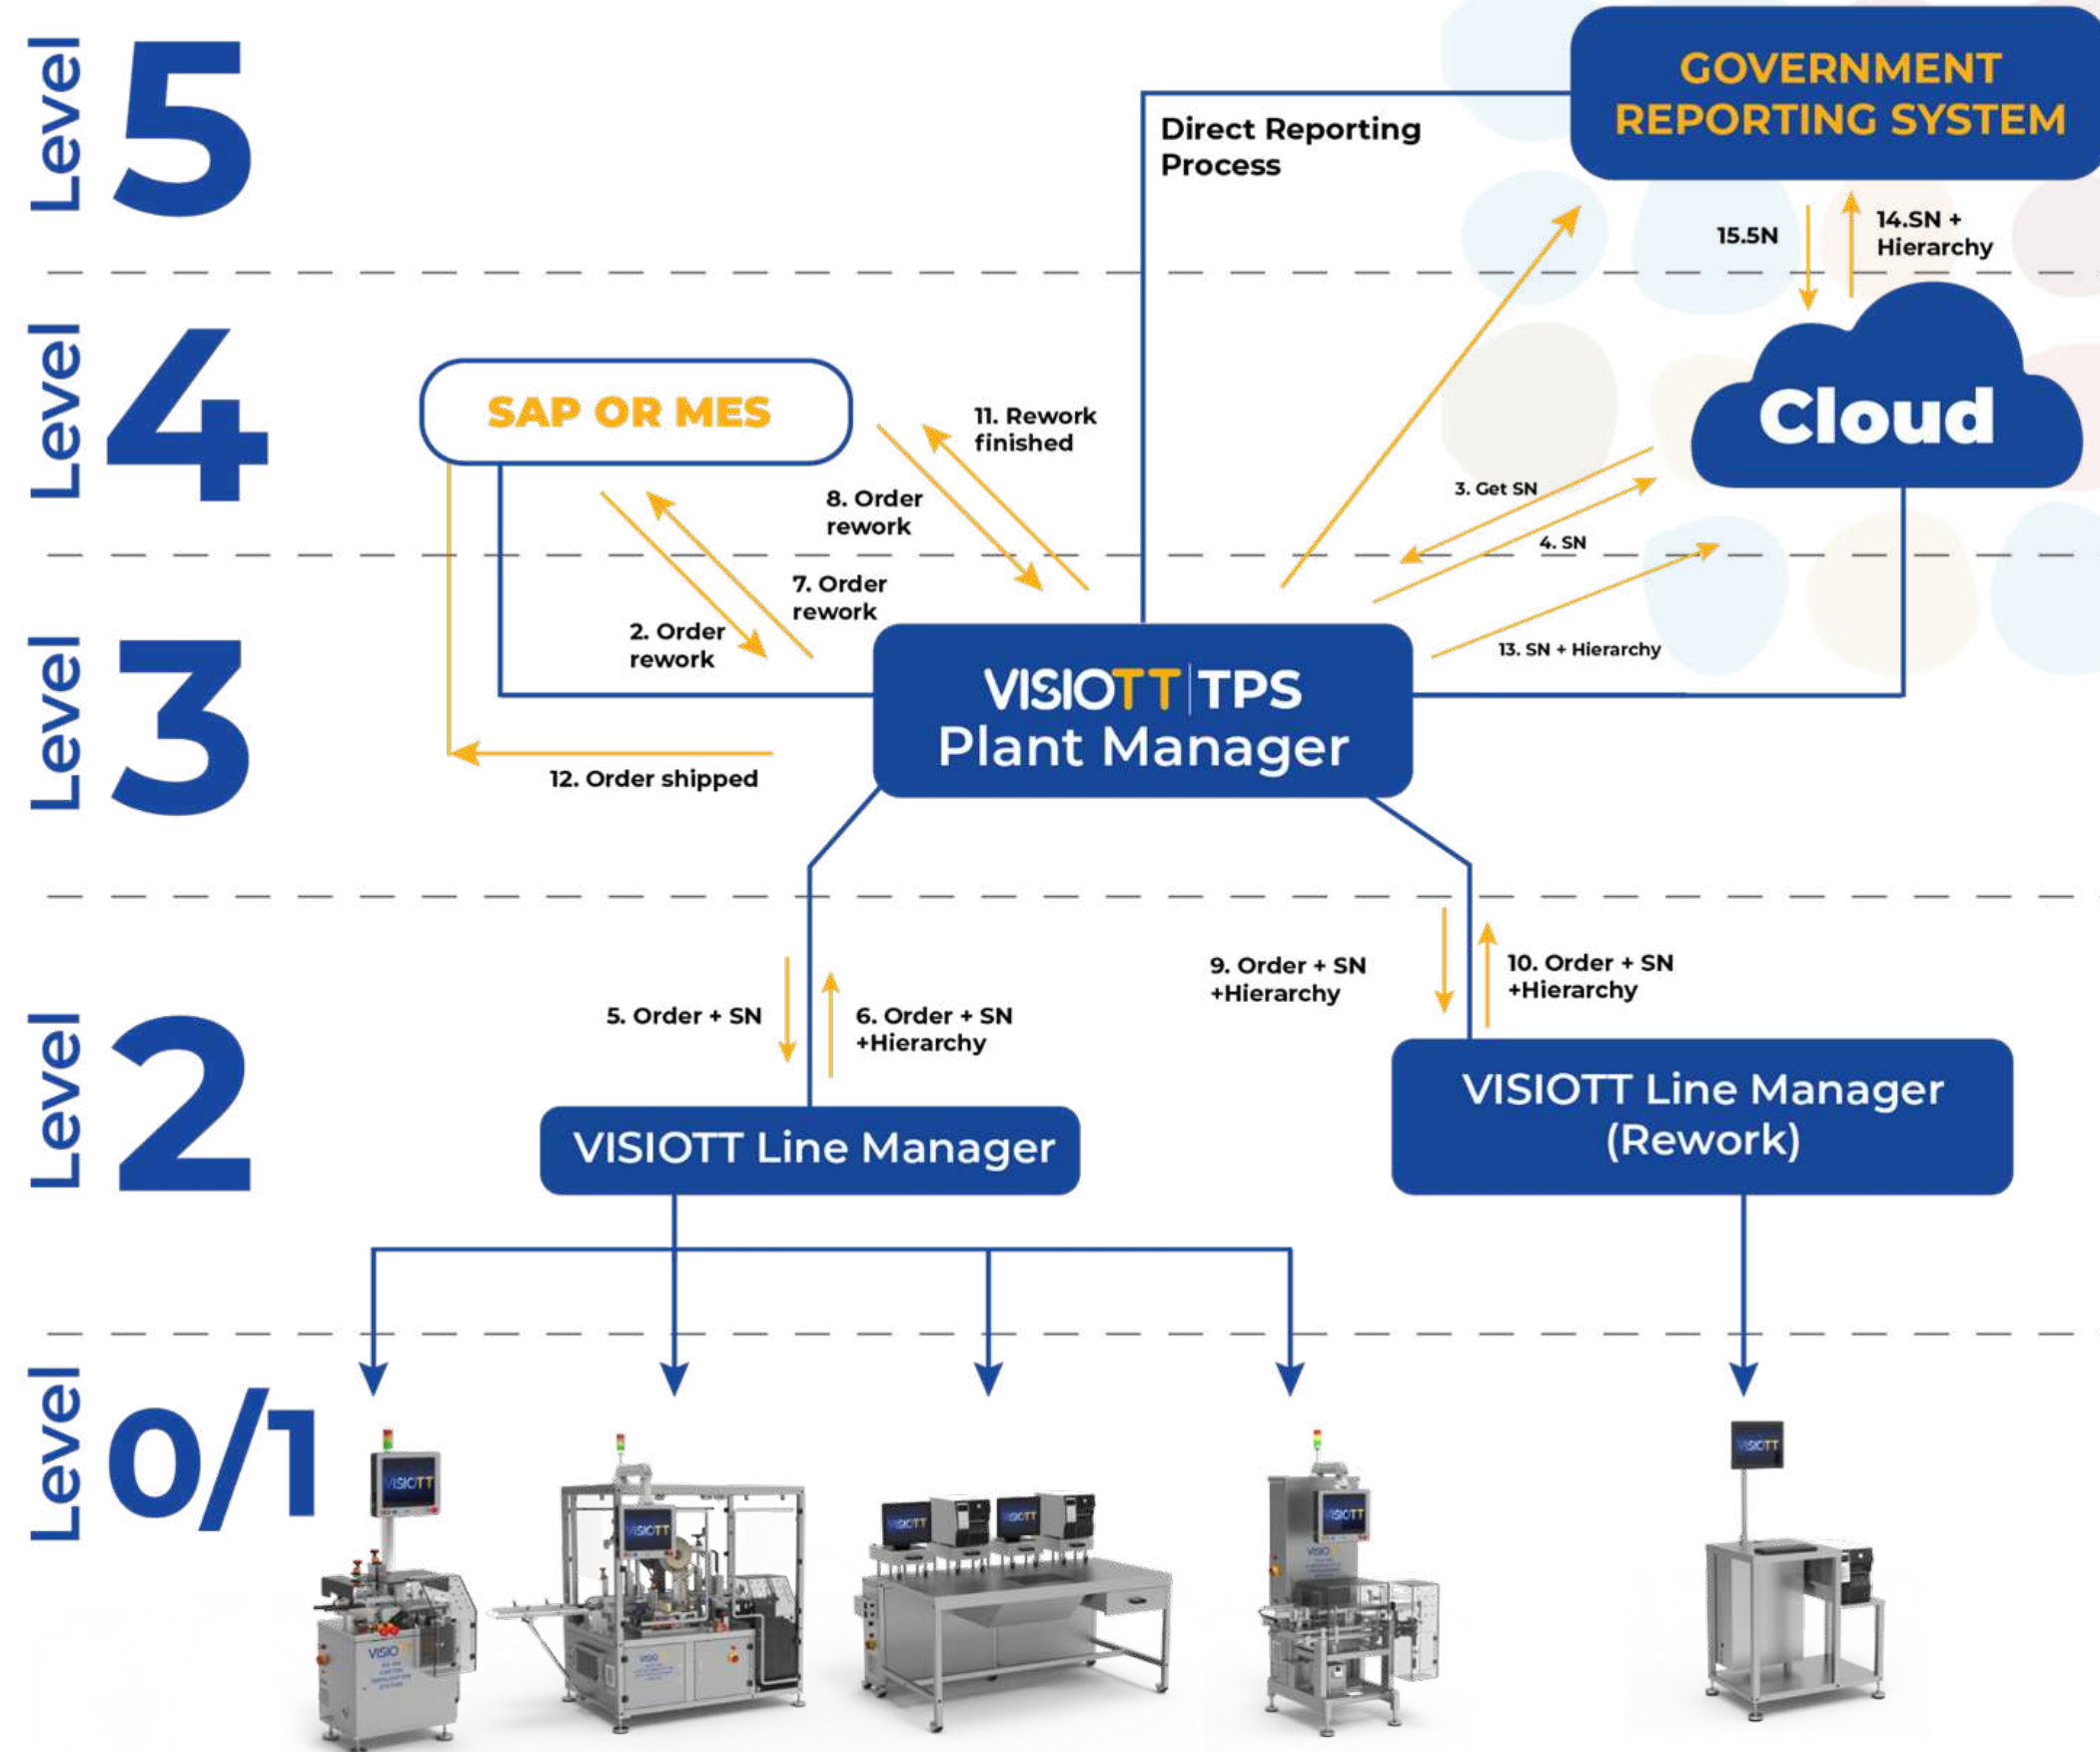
Level 5

GOVERNMENT REPORTING SYSTEM

Direct Reporting Process

15.5N

14.SN + Hierarchy

Level 4

SAP OR MES

11. Rework finished

8. Order rework

Cloud

3. Get SN

4. SN

7. Order rework

2. Order rework

13. SN + Hierarchy

Level 3

VISIOTT TPS Plant Manager

12. Order shipped

9. Order + SN +Hierarchy

10. Order + SN +Hierarchy

5. Order + SN

6. Order + SN +Hierarchy

Level 2

VISIOTT Line Manager

VISIOTT Line Manager (Rework)

Level 0/1

VISIOTT

VISIOTT

VISIOTT

VISIOTT

VISIOTT

VISIOTT